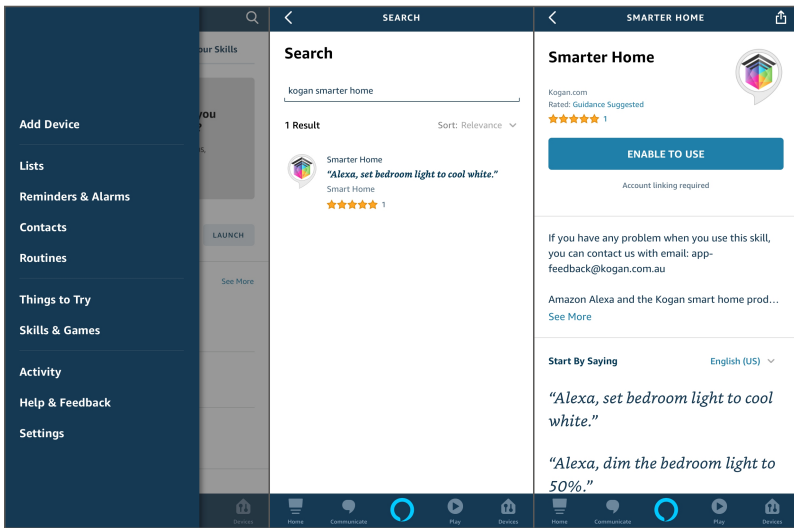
our Skills

you

LAUNCH

See More

Devices

Add Device

Lists

Reminders & Alarms

Contacts

Routines

Things to Try

Skills & Games

Activity

Help & Feedback

Settings

SEARCH

Search

kogan smarter home

1 Result

Sort: Relevance

Smarter Home

"Alexa, set bedroom light to cool white."

Smart Home

1

Home Communicate Play Devices

SMARTER HOME

Smarter Home

Kogan.com

Rated: Guidance Suggested

1

ENABLE TO USE

Account linking required

If you have any problem when you use this skill, you can contact us with email: app-feedback@kogan.com.au

Amazon Alexa and the Kogan smart home prod...

See More

Start By Saying

English (US)

"Alexa, set bedroom light to cool white."

"Alexa, dim the bedroom light to 50%."

Home Communicate Play Devices